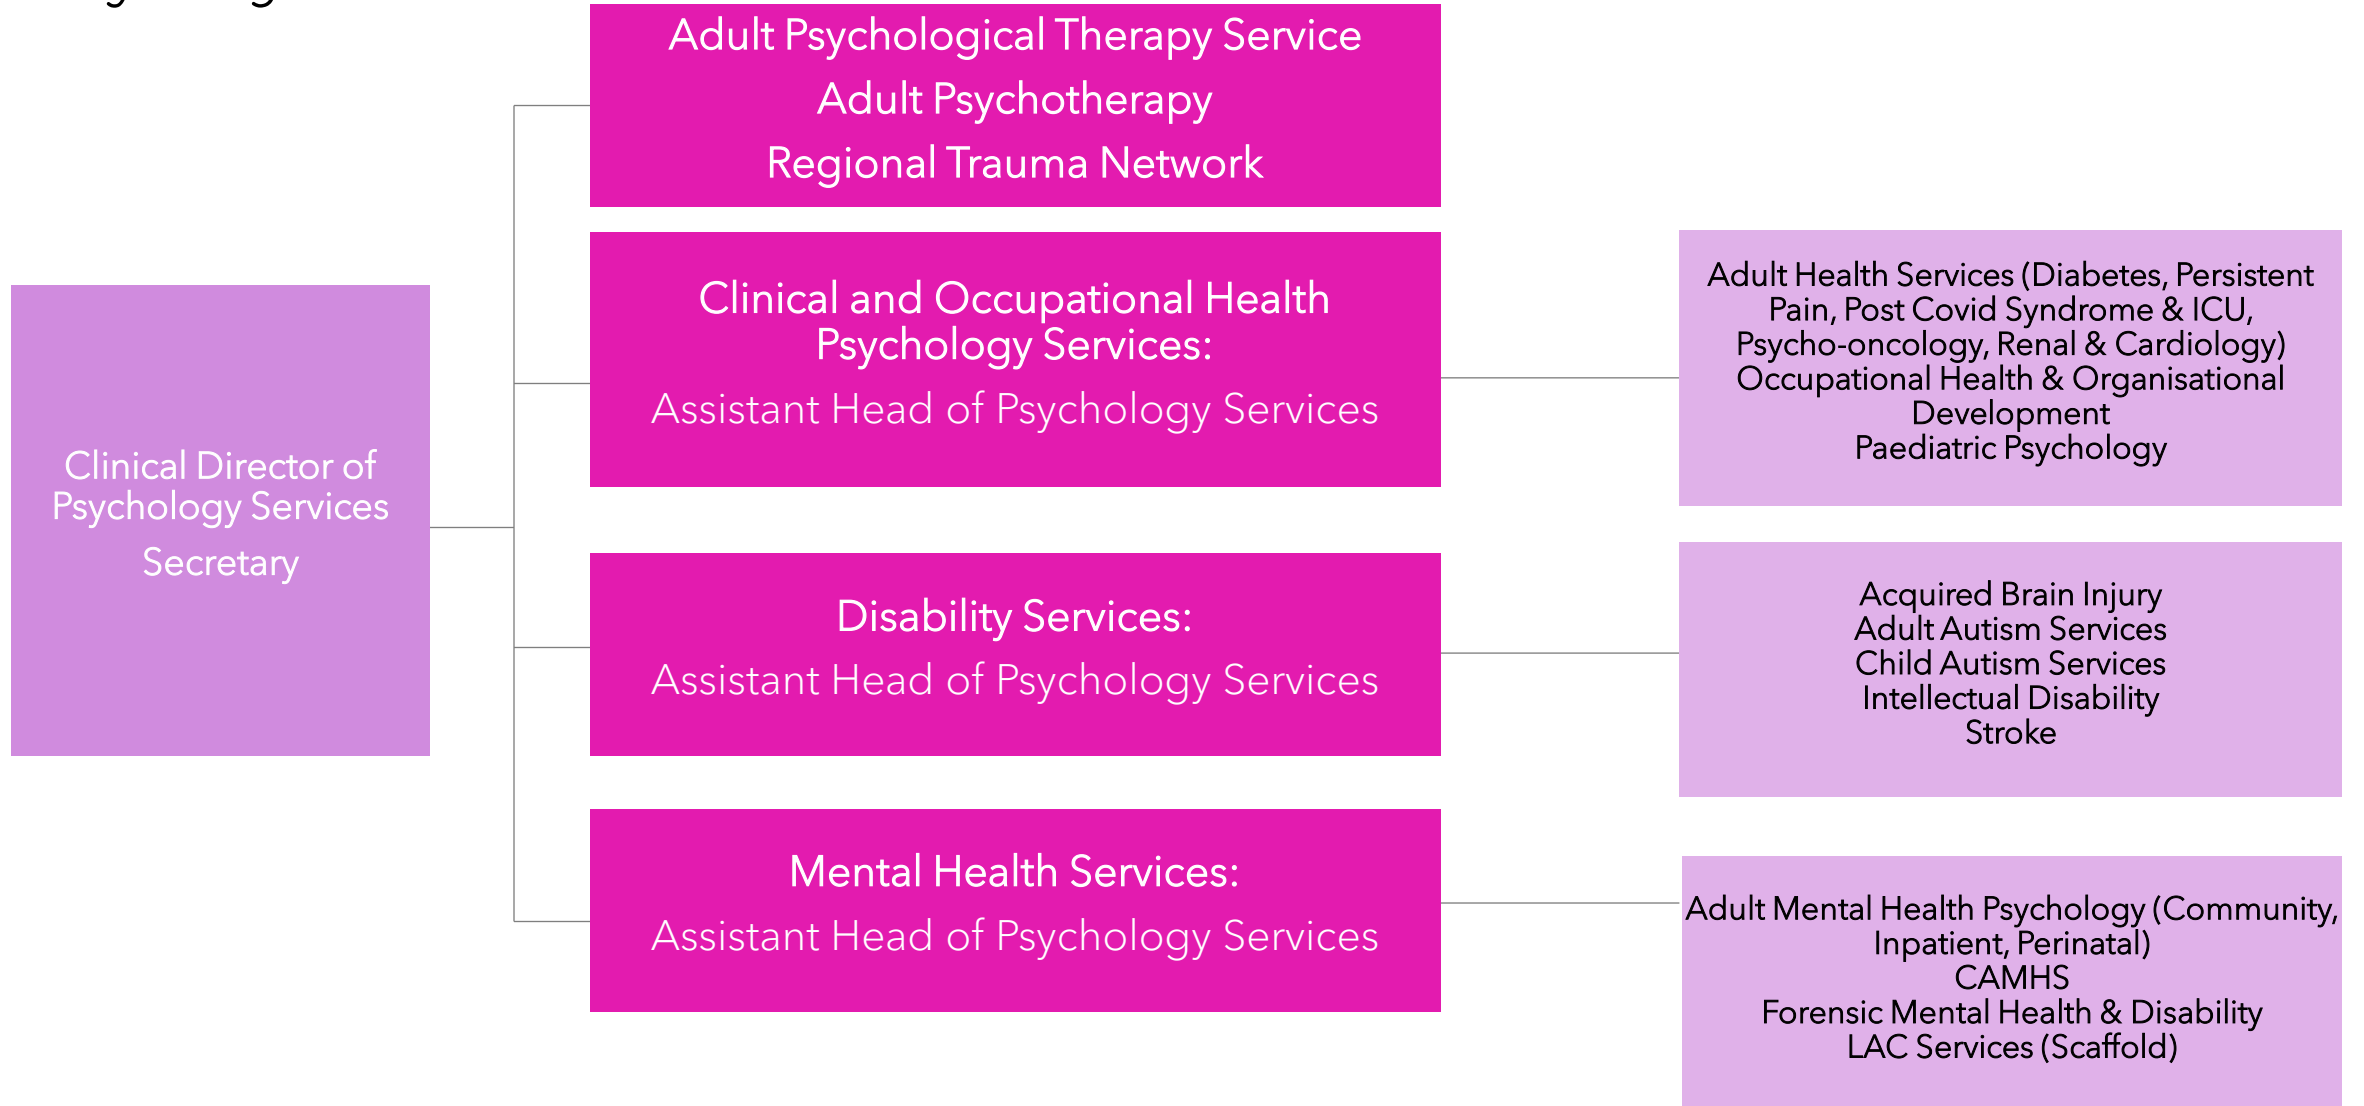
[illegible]

Clinical Director of Psychology Services
Secretary

Adult Psychological Therapy Service
Adult Psychotherapy
Regional Trauma Network

Clinical and Occupational Health Psychology Services:
Assistant Head of Psychology Services

Adult Health Services (Diabetes, Persistent Pain, Post Covid Syndrome & ICU, Psycho-oncology, Renal & Cardiology)
Occupational Health & Organisational Development
Paediatric Psychology

Disability Services:
Assistant Head of Psychology Services

Acquired Brain Injury
Adult Autism Services
Child Autism Services
Intellectual Disability
Stroke

Mental Health Services:
Assistant Head of Psychology Services

Adult Mental Health Psychology (Community, Inpatient, Perinatal)
CAMHS
Forensic Mental Health & Disability
LAC Services (Scaffold)